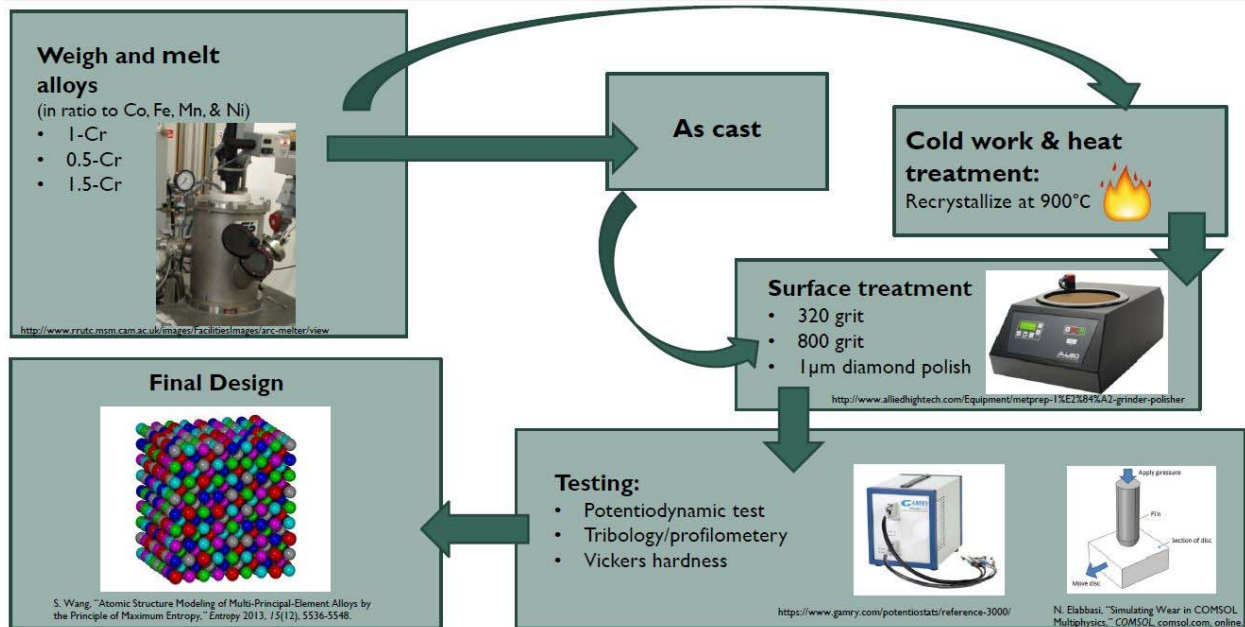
Weigh and melt alloys
(in ratio to Co, Fe, Mn, & Ni)
• 1-Cr
• 0.5-Cr
• 1.5-Cr

http://www.rrutc.msm.cam.ac.uk/images/Facilities/images/arc-melter/view

As cast

Cold work & heat treatment:
Recrystallize at 900°C

Surface treatment
• 320 grit
• 800 grit
• 1μm diamond polish

http://www.alliedhightech.com/Equipment/metprep-1%E2%84%A2-grinder-polisher

Final Design

S. Wang, "Atomic Structure Modeling of Multi-Principal-Element Alloys by the Principle of Maximum Entropy," *Entropy* 2013, *15*(12), 5536-5548.

Testing:
• Potentiodynamic test
• Tribology/profilometery
• Vickers hardness

https://www.gamry.com/potentiostats/reference-3000/

Apply pressure
Pin
Section of disc
Move disc

N. Elabbasi, "Simulating Wear in COMSOL Multiphysics," *COMSOL*, comsol.com, online